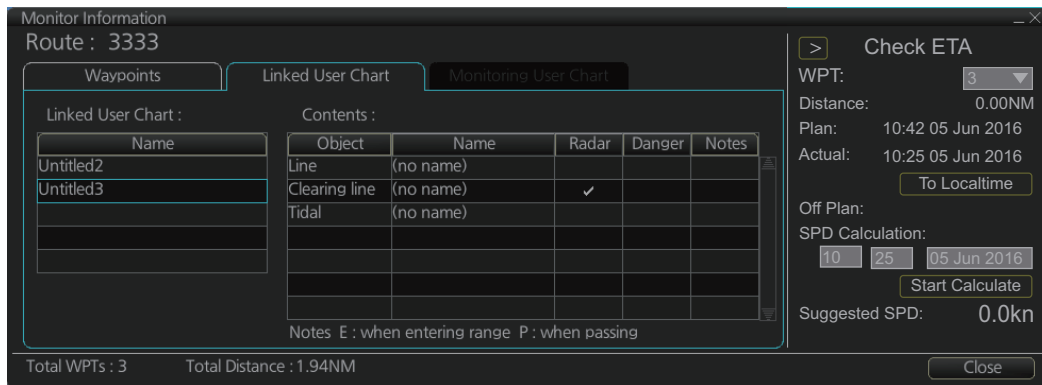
Monitor Information
Route : 3333

Waypoints | Linked User Chart | Monitoring User Chart

Linked User Chart :

| Name |
|---|
| Untitled2 |
| Untitled3 |

Contents :

| Object | Name | Radar | Danger | Notes |
|---|---|---|---|---|
| Line | (no name) | | | |
| Clearing line | (no name) | ✓ | | |
| Tidal | (no name) | | | |

Notes E : when entering range P : when passing

> Check ETA
WPT: 3
Distance: 0.00NM
Plan: 10:42 05 Jun 2016
Actual: 10:25 05 Jun 2016
To Localtime
Off Plan:
SPD Calculation:
10 25 05 Jun 2016
Start Calculate
Suggested SPD: 0.0kn

Total WPTs : 3 Total Distance : 1.94NM
Close